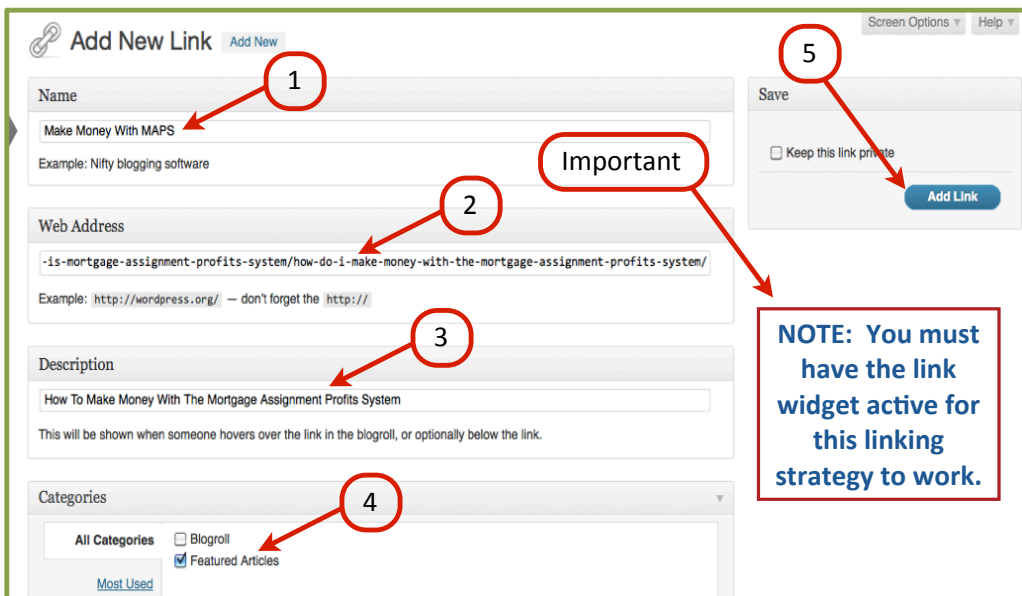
Add New Link Add New

Screen Options ▾ Help ▾

1

Name

Make Money With MAPS

Example: Nifty blogging software

2

Web Address

-is-mortgage-assignment-profits-system/how-do-i-make-money-with-the-mortgage-assignment-profits-system/

Example: http://wordpress.org/ — don't forget the http://

3

Description

How To Make Money With The Mortgage Assignment Profits System

This will be shown when someone hovers over the link in the blogroll, or optionally below the link.

4

Categories

All Categories

Blogroll

Featured Articles

Most Used

5

Save

Keep this link private

Add Link

Important

NOTE: You must have the link widget active for this linking strategy to work.